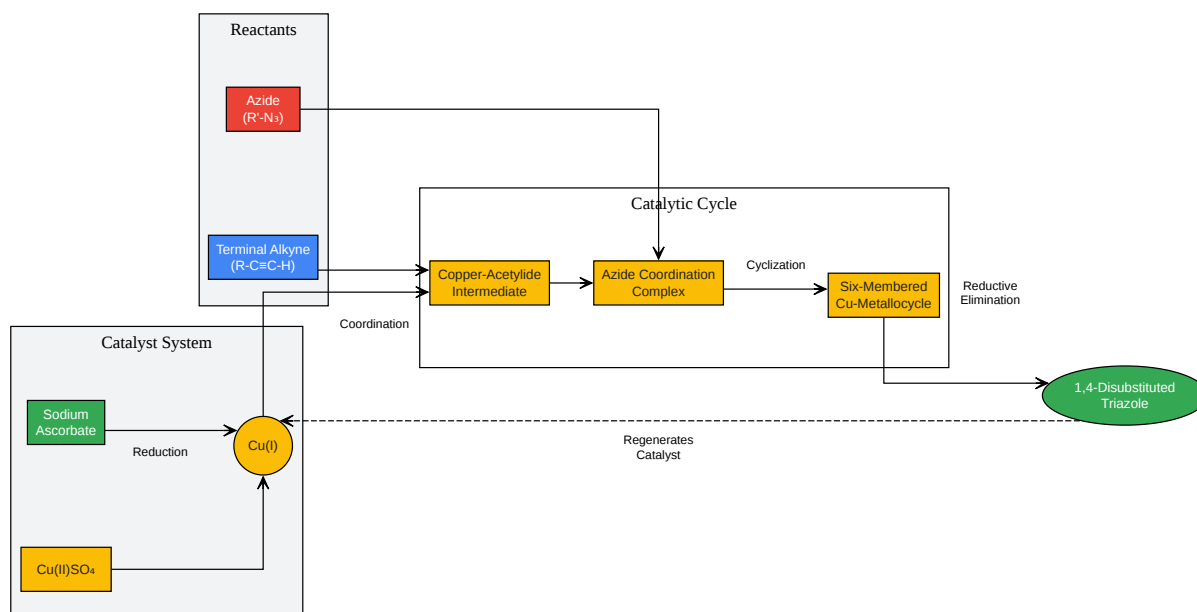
Reactants

Azide
(R'-$N_3$)

Terminal Alkyne
(R-C≡C-H)

Catalytic Cycle

Copper-Acetylide Intermediate

Azide Coordination Complex

Cyclization

Six-Membered Cu-Metallocycle

Reductive Elimination

Coordination

Catalyst System

Sodium Ascorbate

Reduction

Cu(I)

Cu(II)$SO_4$

1,4-Disubstituted Triazole

Regenerates Catalyst